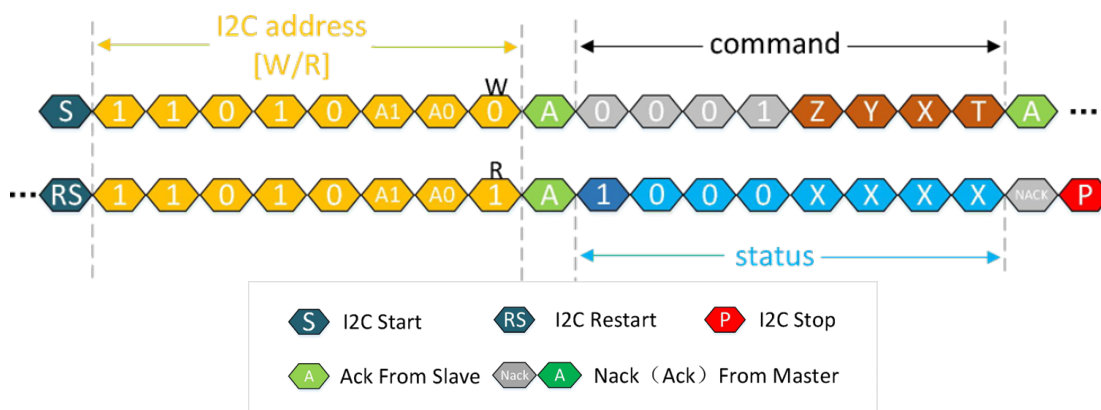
I2C address
[W/R]

command

W

S 1 1 0 1 0 A1 A0 0 A 0 0 0 1 Z Y X T A ···

R

··· RS 1 1 0 1 0 A1 A0 1 A 1 0 0 0 X X X X NACK P

status

S I2C Start RS I2C Restart P I2C Stop

A Ack From Slave Nack A Nack（Ack）From Master